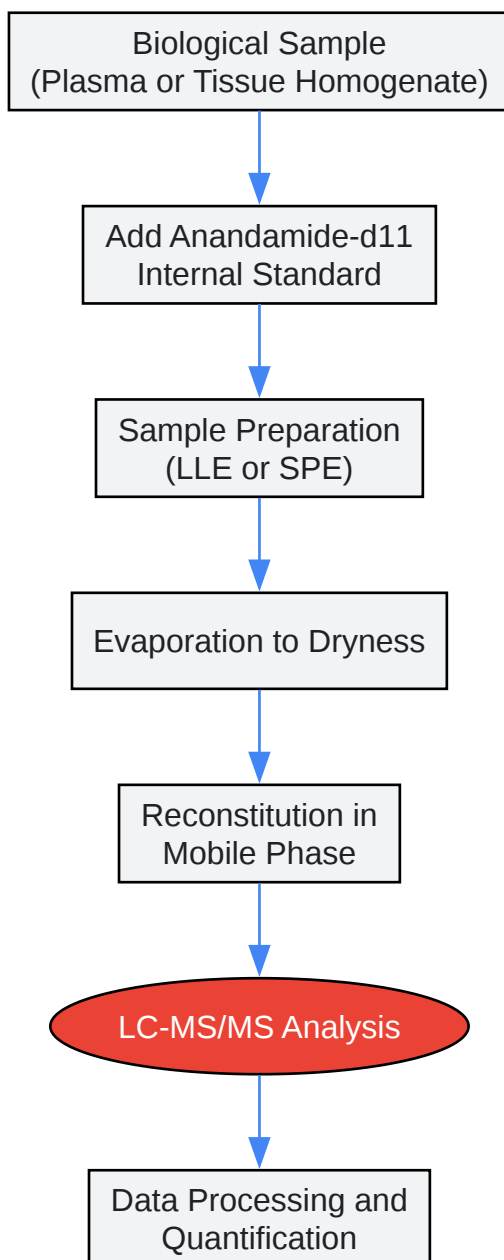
Biological Sample
(Plasma or Tissue Homogenate)

Add Anandamide-d11
Internal Standard

Sample Preparation
(LLE or SPE)

Evaporation to Dryness

Reconstitution in
Mobile Phase

LC-MS/MS Analysis

Data Processing and
Quantification